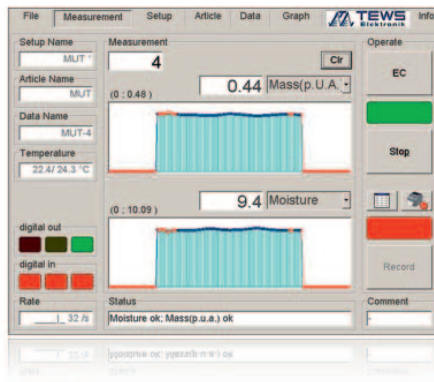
File Measurement Setup Article Data Graph TEWS Elektronik Info

Setup Name
MUT
Article Name
MUT
Data Name
MUT-4
Temperature
22.4/ 24.3 °C

digital out

digital in

Rate
32 /s

Measurement
4
Clr
0.44 Mass(p.U.A.
(0 ; 0.48 )

9.4 Moisture
(0 ; 10.09 )

Status
Moisture ok; Mass(p.u.a.) ok

Operate
EC

Stop

Record

Comment
-